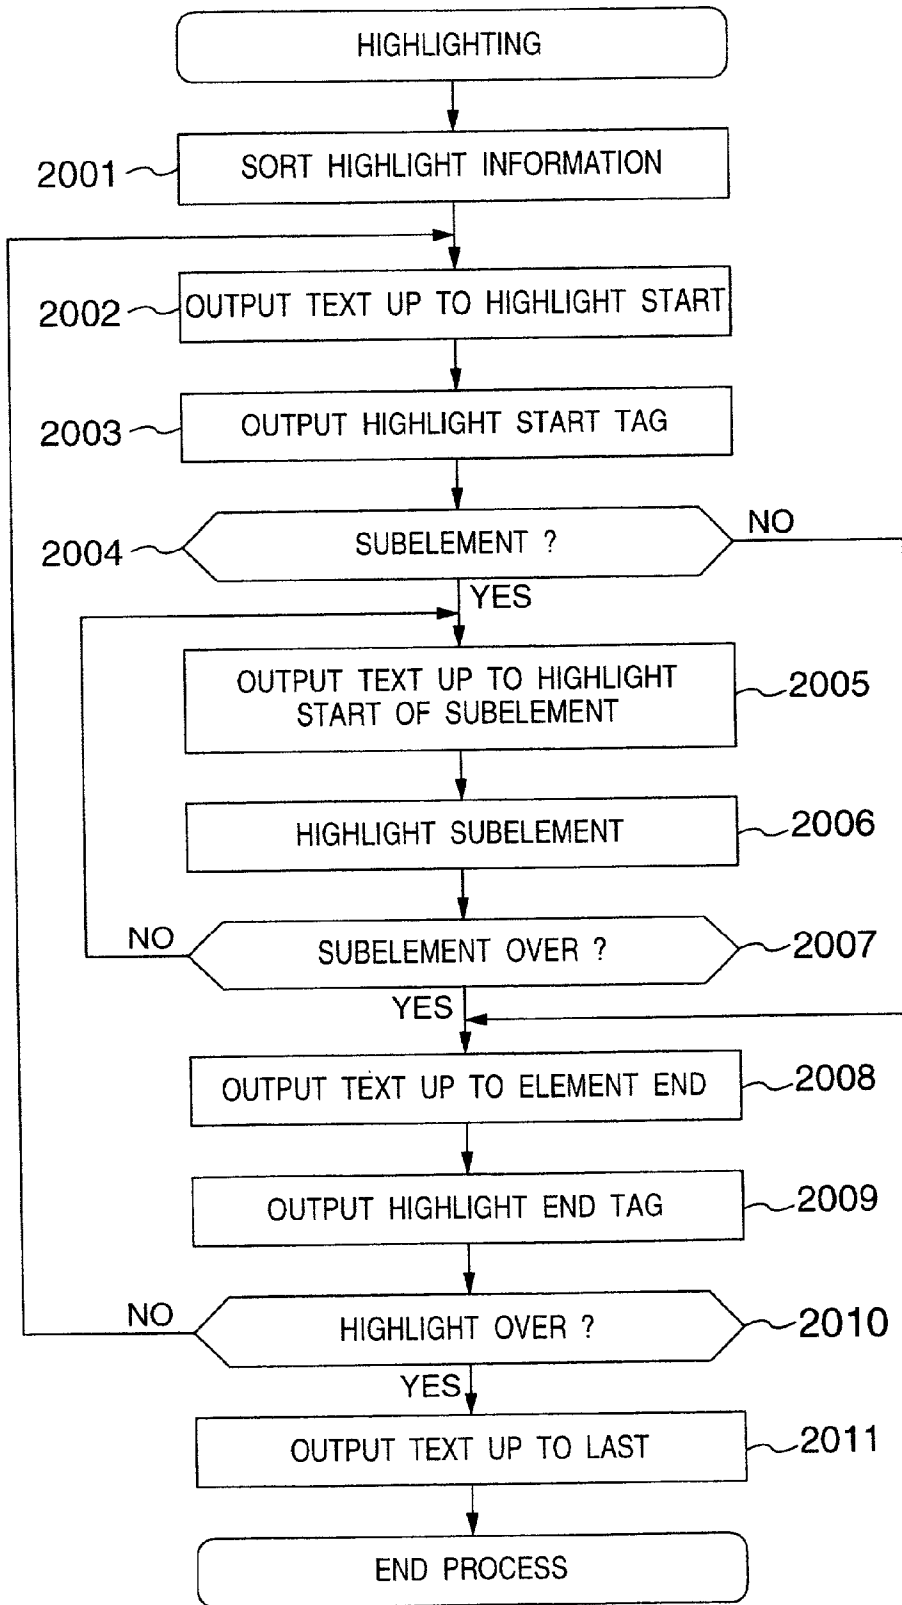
HIGHLIGHTING

2001 SORT HIGHLIGHT INFORMATION

2002 OUTPUT TEXT UP TO HIGHLIGHT START

2003 OUTPUT HIGHLIGHT START TAG

2004 SUBELEMENT ?

NO

YES

OUTPUT TEXT UP TO HIGHLIGHT START OF SUBELEMENT 2005

HIGHLIGHT SUBELEMENT 2006

NO

SUBELEMENT OVER ? 2007

YES

OUTPUT TEXT UP TO ELEMENT END 2008

OUTPUT HIGHLIGHT END TAG 2009

NO

HIGHLIGHT OVER ? 2010

YES

OUTPUT TEXT UP TO LAST 2011

END PROCESS